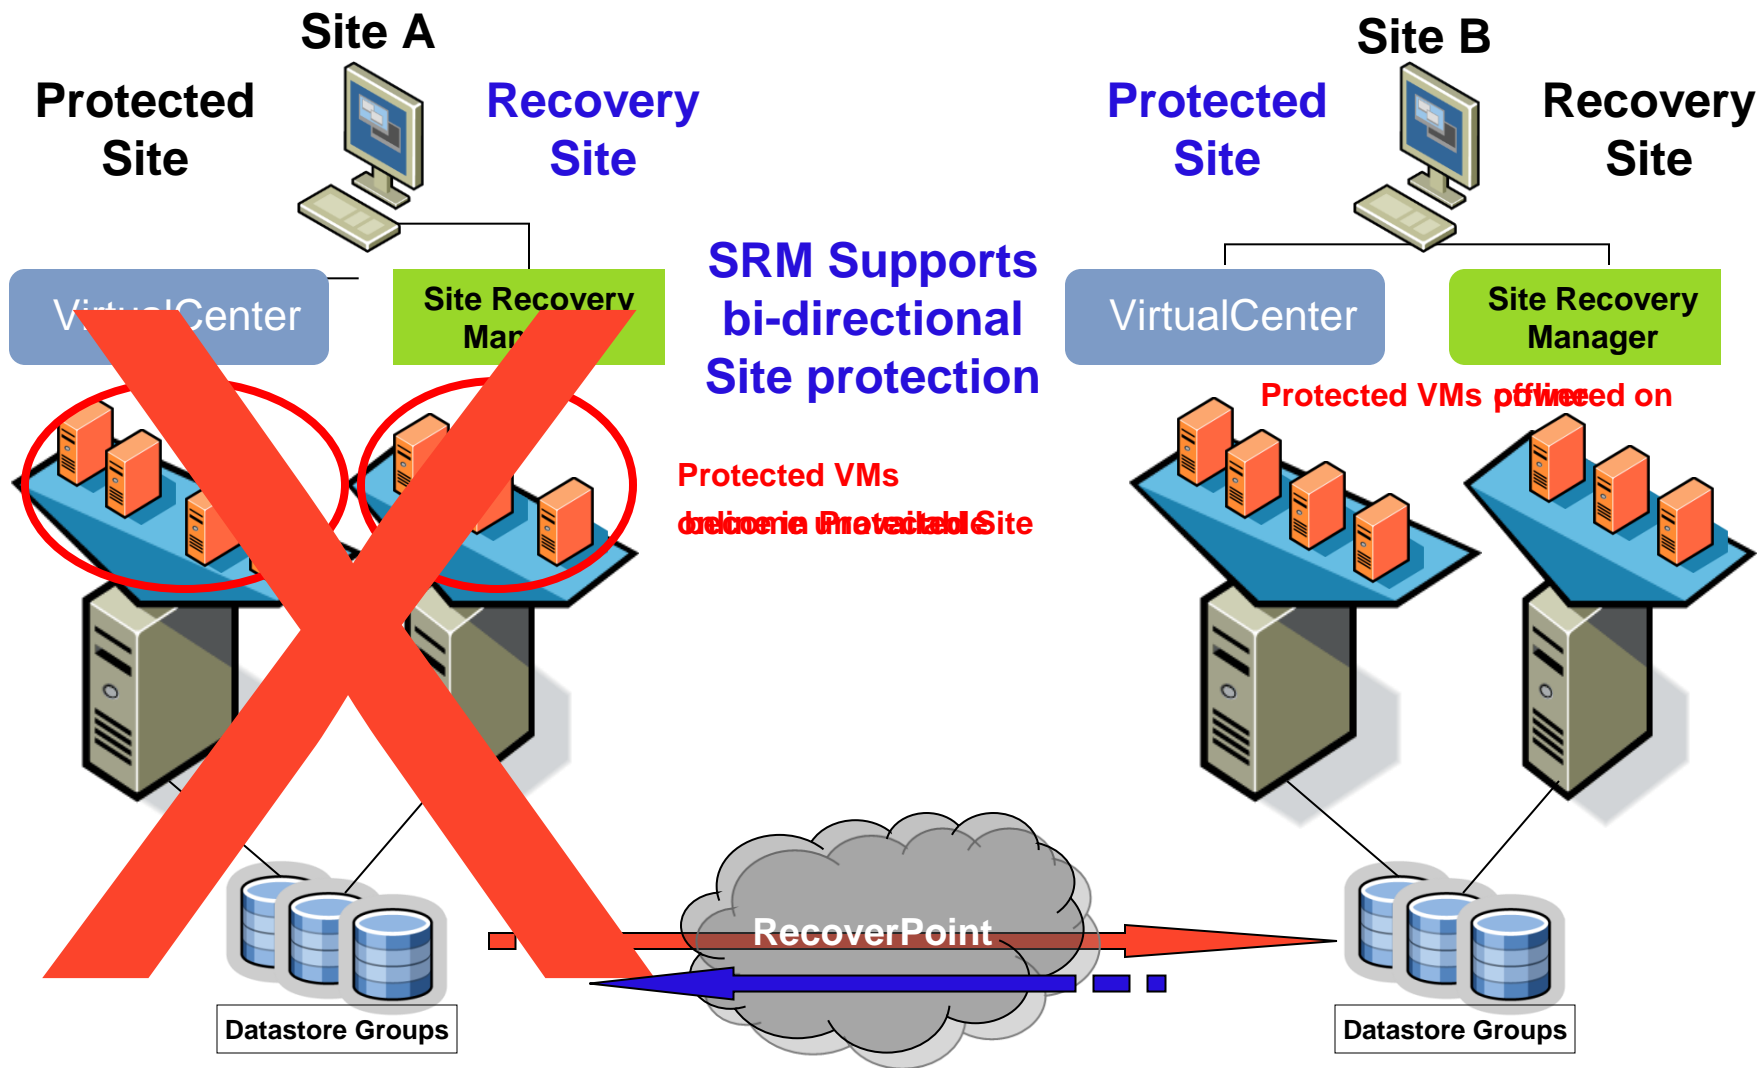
Site A

Protected Site

Recovery Site

Site B

Protected Site

Recovery Site

V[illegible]Center

Site Recovery Man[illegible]

SRM Supports bi-directional Site protection

VirtualCenter

Site Recovery Manager

Protected VMs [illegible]

Protected VMs

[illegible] Site

RecoverPoint

Datastore Groups

Datastore Groups